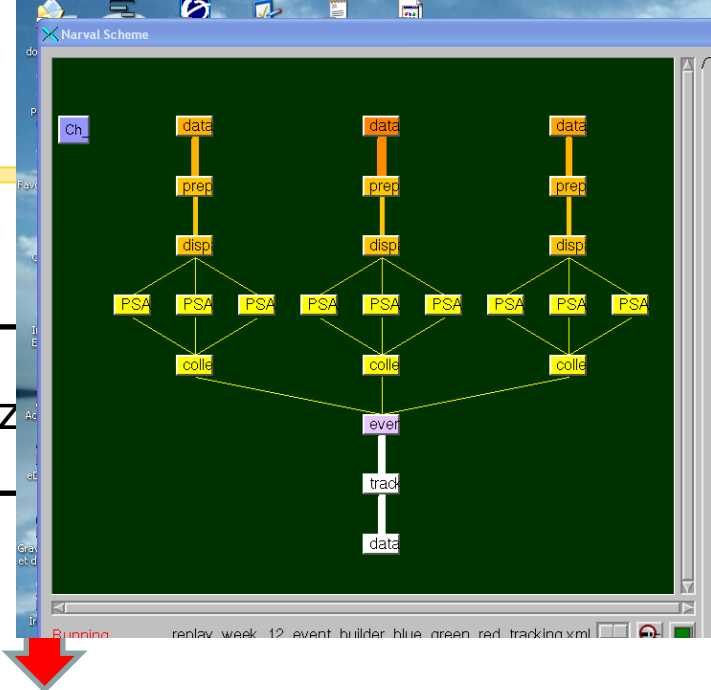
Narval Scheme

Ch_

data
prep
disp
PSA
PSA
PSA
colle

data
prep
disp
PSA
PSA
PSA
colle

data
prep
disp
PSA
PSA
PSA
colle

even
track
data

Running replay_week_12_event_builder_blue_green_red_tracking.xml